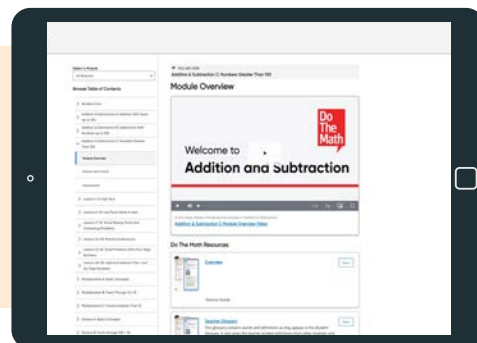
Addition & Subtraction C: Numbers Greater Than 100

Module Overview

Do The Math

Welcome to

Addition and Subtraction

Addition & Subtraction C Module Overview Video

Do The Math Resources

Overview

View

Teacher Guide

Teacher Glossary

View